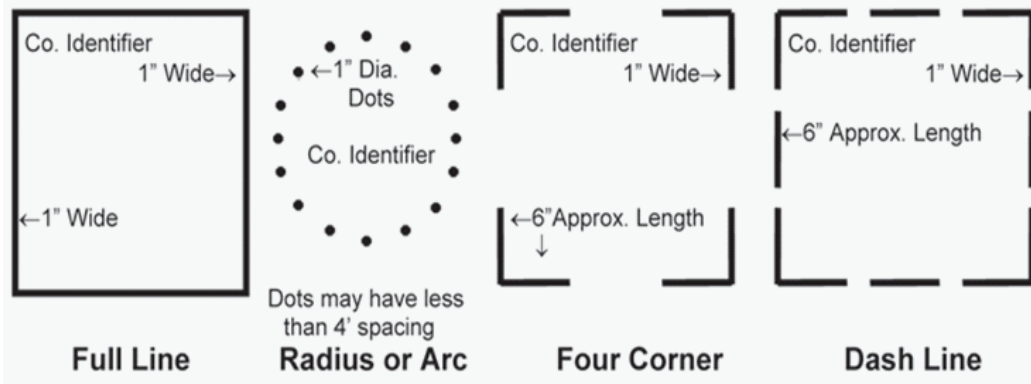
Co. Identifier
1" Wide→
←1" Wide

←1" Dia. Dots
Co. Identifier

Co. Identifier
1" Wide→
←6"Approx. Length
↓

Co. Identifier
1" Wide→
←6" Approx. Length

Dots may have less than 4' spacing

Full Line
Radius or Arc
Four Corner
Dash Line